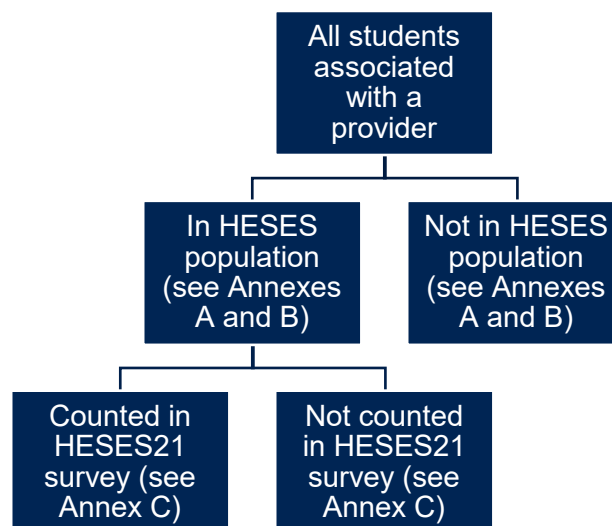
All students associated with a provider

In HESES population (see Annexes A and B)

Not in HESES population (see Annexes A and B)

Counted in HESES21 survey (see Annex C)

Not counted in HESES21 survey (see Annex C)